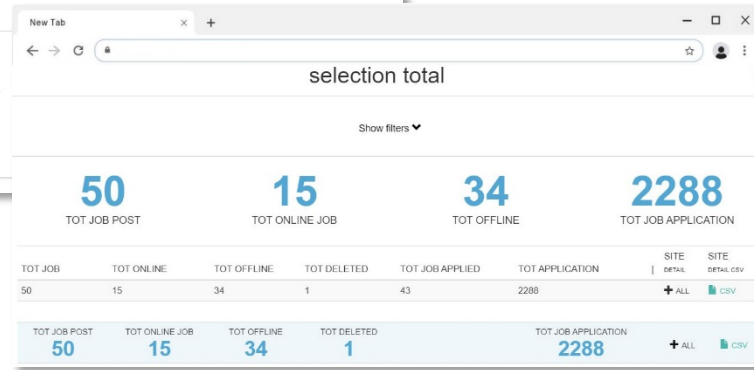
New Tab × +

selection total

Show filters

50
TOT JOB POST

15
TOT ONLINE JOB

34
TOT OFFLINE

2288
TOT JOB APPLICATION

| TOT JOB | TOT ONLINE | TOT OFFLINE | TOT DELETED | TOT JOB APPLIED | TOT APPLICATION | SITE DETAIL | SITE DETAIL CSV |
|---|---|---|---|---|---|---|---|
| 50 | 15 | 34 | 1 | 43 | 2288 | + ALL | CSV |

TOT JOB POST
50

TOT ONLINE JOB
15

TOT OFFLINE
34

TOT DELETED
1

TOT JOB APPLICATION
2288

+ ALL

CSV